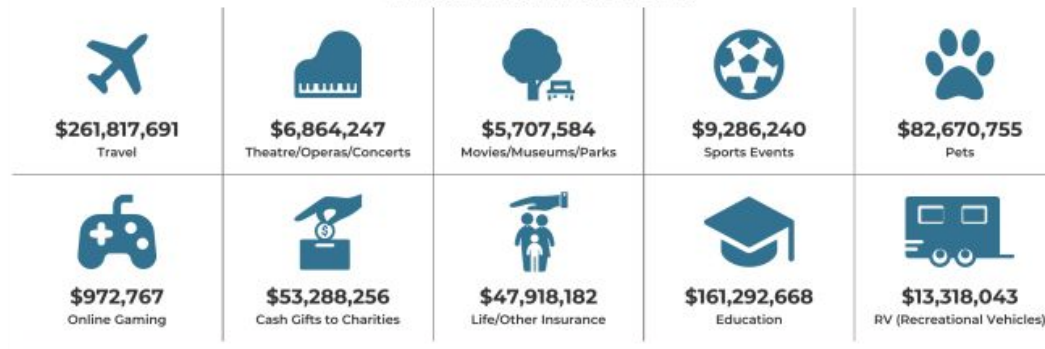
| $261,817,691 Travel | $6,864,247 Theatre/Operas/Concerts | $5,707,584 Movies/Museums/Parks | $9,286,240 Sports Events | $82,670,755 Pets |
|---|---|---|---|---|
| $972,767 Online Gaming | $53,288,256 Cash Gifts to Charities | $47,918,182 Life/Other Insurance | $161,292,668 Education | $13,318,043 RV (Recreational Vehicles) |